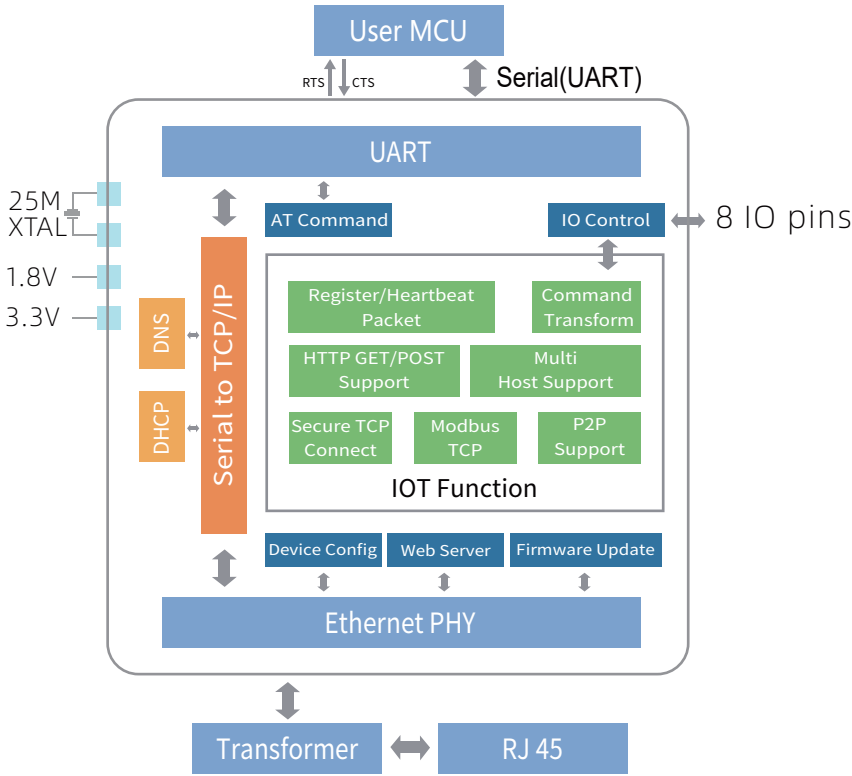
User MCU

RTS

CTS

Serial(UART)

UART

25M
XTAL

1.8V

3.3V

AT Command

IO Control

8 IO pins

DNS

DHCP

Serial to TCP/IP

Register/Heartbeat Packet

Command Transform

HTTP GET/POST Support

Multi Host Support

Secure TCP Connect

Modbus TCP

P2P Support

IOT Function

Device Config

Web Server

Firmware Update

Ethernet PHY

Transformer

RJ 45